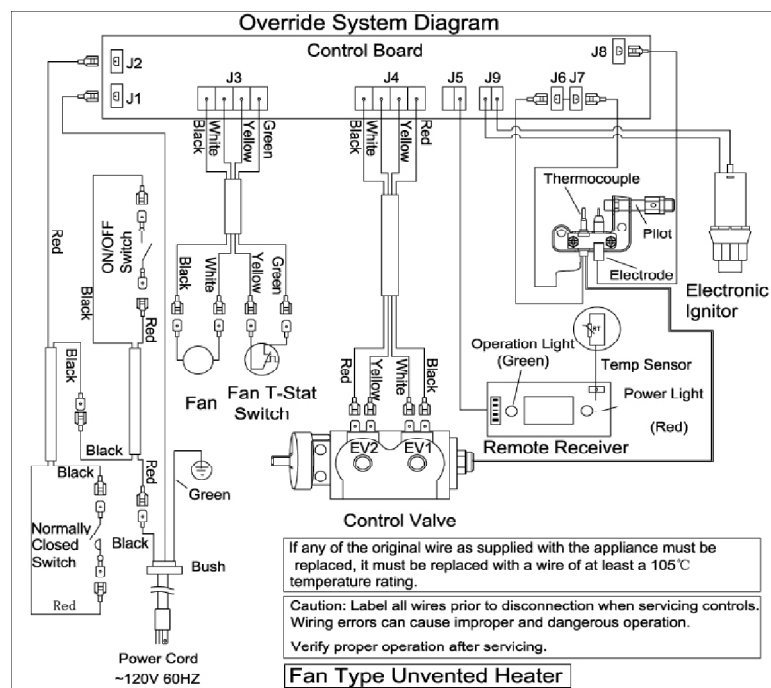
Override System Diagram

Control Board

J2
J1
J3
J4
J5
J9
J6
J7
J8

Black
White
Yellow
Green

Black
White
Yellow
Red

Red

ON/OFF Switch

Black
Red

Black
White
Yellow
Green

Fan
Fan T-Stat Switch

Thermocouple
Pilot
Electrode

Electronic Ignitor

Operation Light (Green)
Temp Sensor
Power Light
(Red)
Remote Receiver

Red
Yellow
White
Black

EV2
EV1

Black
Black
Black
Red
Green

Normally Closed Switch

Black
Red

Bush

Control Valve

Power Cord
~120V 60HZ

If any of the original wire as supplied with the appliance must be replaced, it must be replaced with a wire of at least a 105℃ temperature rating.

Caution: Label all wires prior to disconnection when servicing controls. Wiring errors can cause improper and dangerous operation.

Verify proper operation after servicing.

Fan Type Unvented Heater